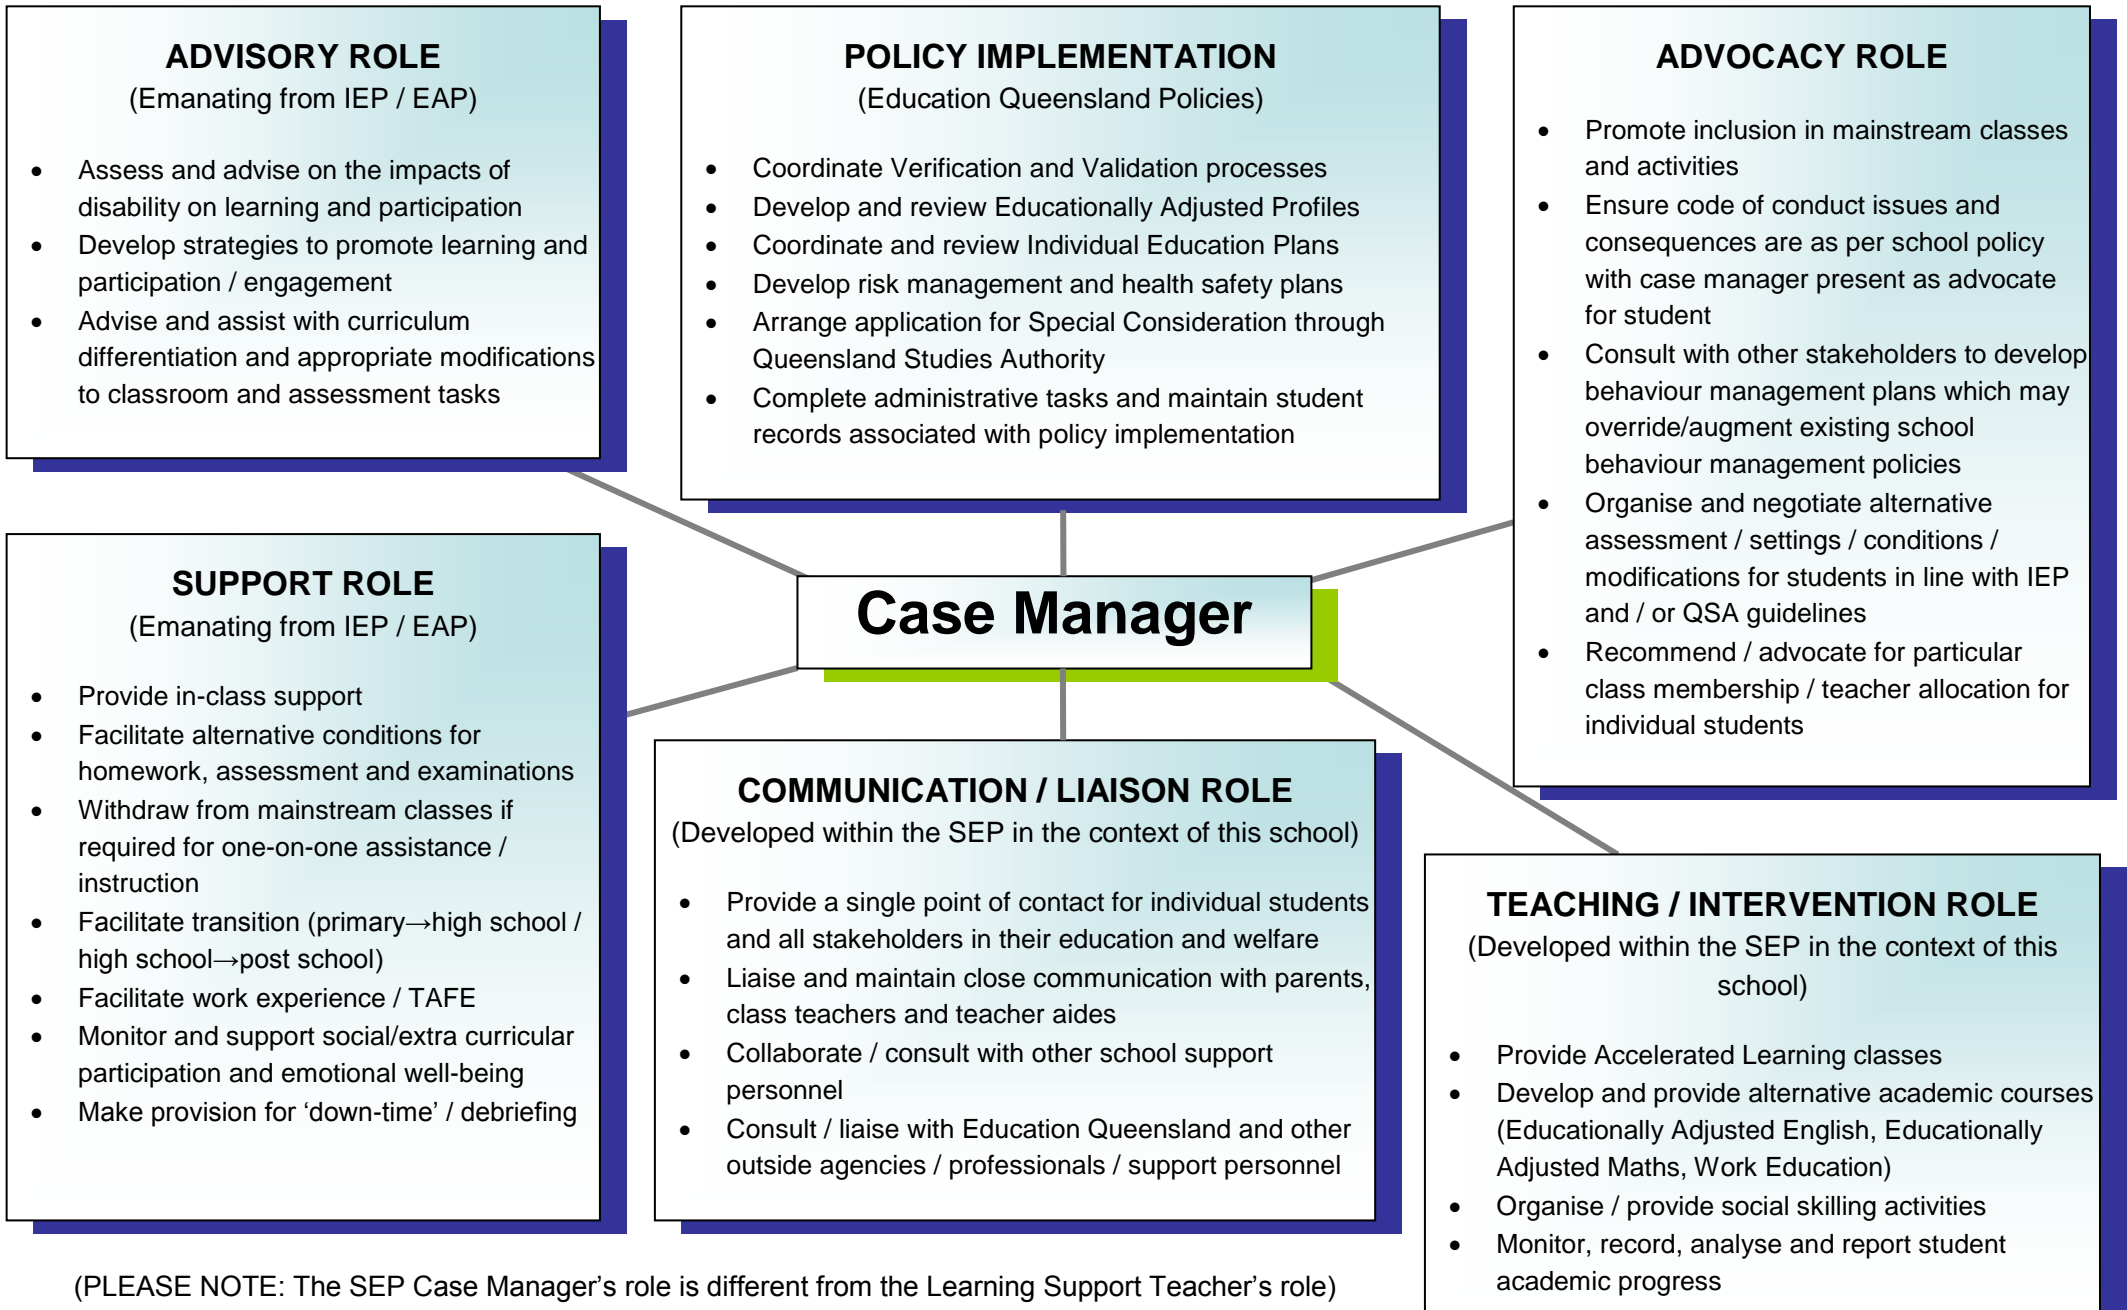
ADVISORY ROLE
(Emanating from IEP / EAP)

- Assess and advise on the impacts of disability on learning and participation
- Develop strategies to promote learning and participation / engagement
- Advise and assist with curriculum differentiation and appropriate modifications to classroom and assessment tasks

POLICY IMPLEMENTATION
(Education Queensland Policies)

- Coordinate Verification and Validation processes
- Develop and review Educationally Adjusted Profiles
- Coordinate and review Individual Education Plans
- Develop risk management and health safety plans
- Arrange application for Special Consideration through Queensland Studies Authority
- Complete administrative tasks and maintain student records associated with policy implementation

ADVOCACY ROLE

- Promote inclusion in mainstream classes and activities
- Ensure code of conduct issues and consequences are as per school policy with case manager present as advocate for student
- Consult with other stakeholders to develop behaviour management plans which may override/augment existing school behaviour management policies
- Organise and negotiate alternative assessment / settings / conditions / modifications for students in line with IEP and / or QSA guidelines
- Recommend / advocate for particular class membership / teacher allocation for individual students

Case Manager

SUPPORT ROLE
(Emanating from IEP / EAP)

- Provide in-class support
- Facilitate alternative conditions for homework, assessment and examinations
- Withdraw from mainstream classes if required for one-on-one assistance / instruction
- Facilitate transition (primary→high school / high school→post school)
- Facilitate work experience / TAFE
- Monitor and support social/extra curricular participation and emotional well-being
- Make provision for ‘down-time’ / debriefing

COMMUNICATION / LIAISON ROLE
(Developed within the SEP in the context of this school)

- Provide a single point of contact for individual students and all stakeholders in their education and welfare
- Liaise and maintain close communication with parents, class teachers and teacher aides
- Collaborate / consult with other school support personnel
- Consult / liaise with Education Queensland and other outside agencies / professionals / support personnel

TEACHING / INTERVENTION ROLE
(Developed within the SEP in the context of this school)

- Provide Accelerated Learning classes
- Develop and provide alternative academic courses (Educationally Adjusted English, Educationally Adjusted Maths, Work Education)
- Organise / provide social skilling activities
- Monitor, record, analyse and report student academic progress

(PLEASE NOTE: The SEP Case Manager’s role is different from the Learning Support Teacher’s role)